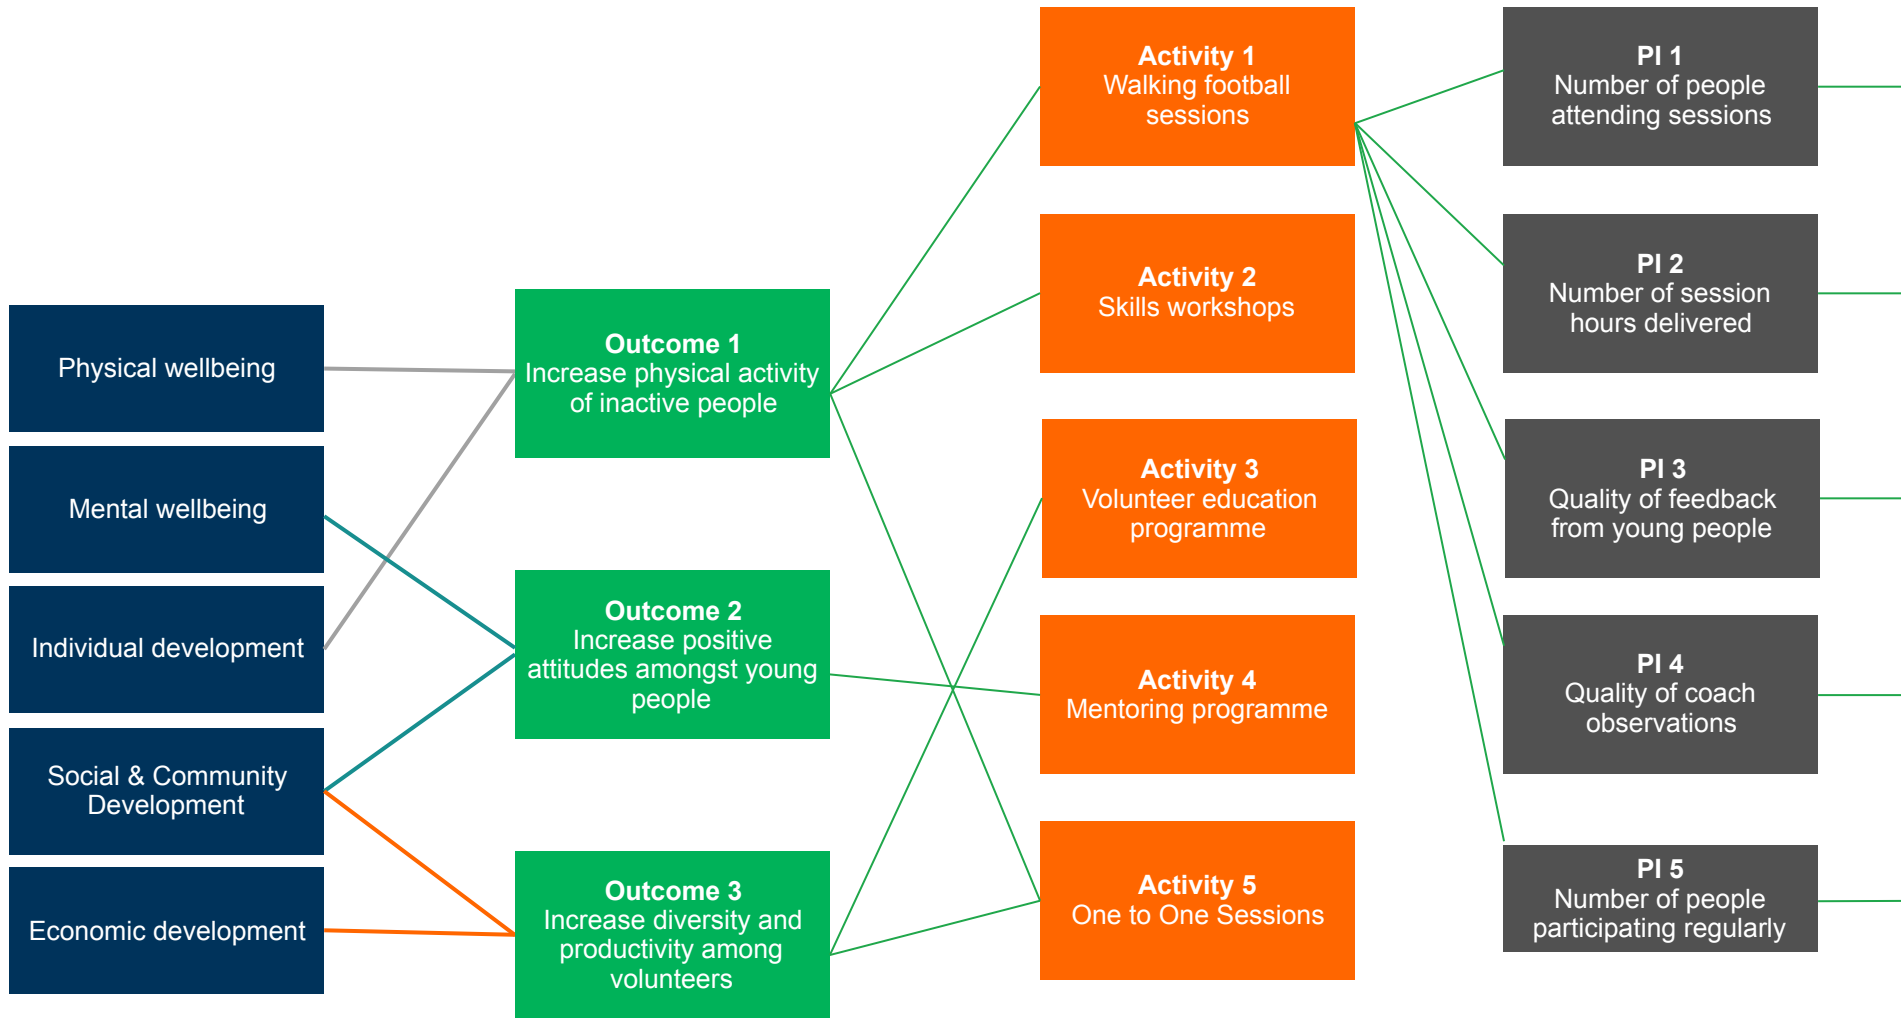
Physical wellbeing

Mental wellbeing

Individual development

Social & Community Development

Economic development

**Outcome 1**
Increase physical activity of inactive people

**Outcome 2**
Increase positive attitudes amongst young people

**Outcome 3**
Increase diversity and productivity among volunteers

**Activity 1**
Walking football sessions

**Activity 2**
Skills workshops

**Activity 3**
Volunteer education programme

**Activity 4**
Mentoring programme

**Activity 5**
One to One Sessions

**PI 1**
Number of people attending sessions

**PI 2**
Number of session hours delivered

**PI 3**
Quality of feedback from young people

**PI 4**
Quality of coach observations

**PI 5**
Number of people participating regularly